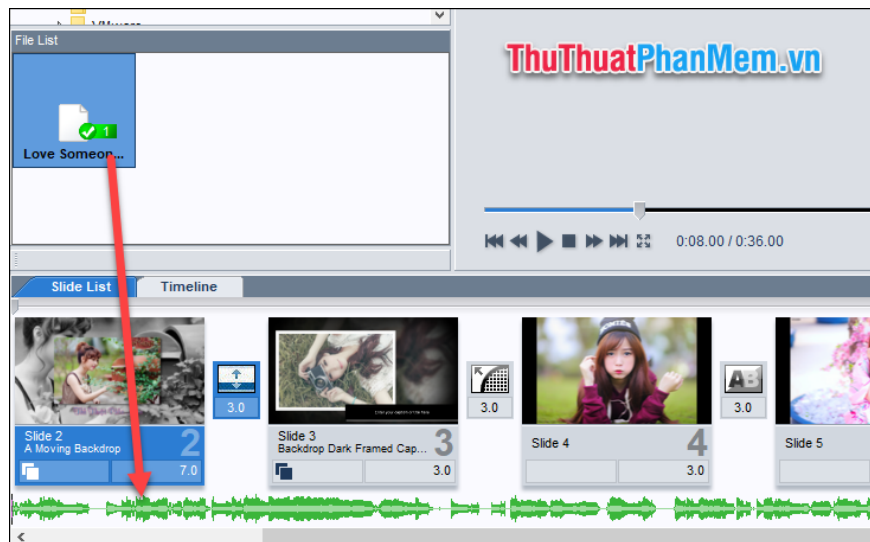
File List

Love Someon...

ThuThuatPhanMem.vn

0:08.00 / 0:36.00

Slide List
Timeline

Slide 2
A Moving Backdrop
2
7.0

3.0

Slide 3
Backdrop Dark Framed Cap...
3
3.0

3.0

Slide 4
4
3.0

3.0

Slide 5